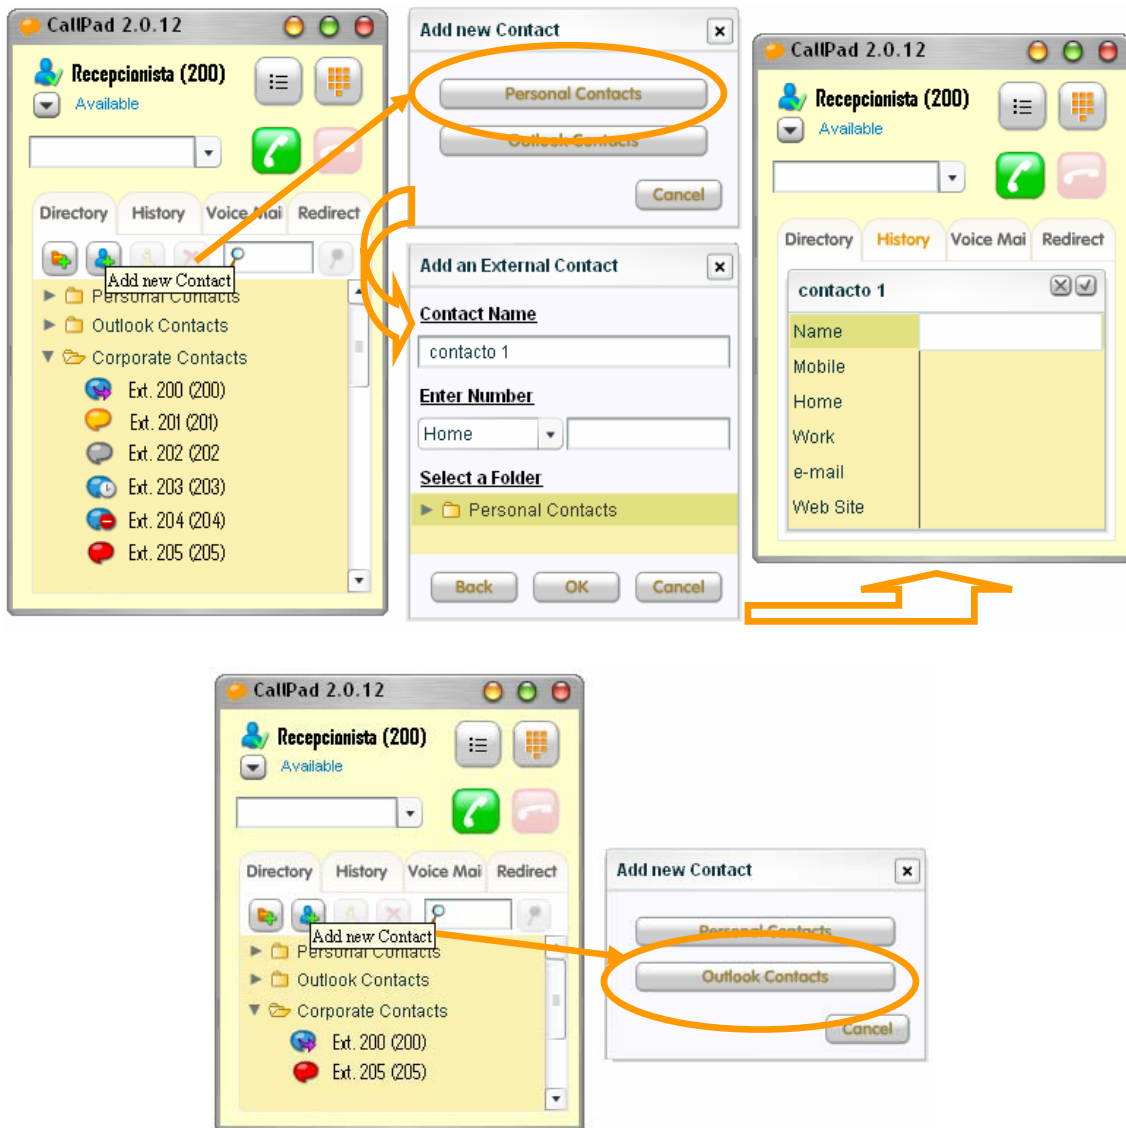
CallPad 2.0.12

Recepcionista (200)
Available

Directory History Voice Mai Redirect

Add new Contact
Personal Contacts
Outlook Contacts
Corporate Contacts
Ext. 200 (200)
Ext. 201 (201)
Ext. 202 (202
Ext. 203 (203)
Ext. 204 (204)
Ext. 205 (205)

Add new Contact
Personal Contacts
Outlook Contacts
Cancel

Add an External Contact
Contact Name
contacto 1
Enter Number
Home
Select a Folder
Personal Contacts
Back OK Cancel

CallPad 2.0.12

Recepcionista (200)
Available

Directory History Voice Mai Redirect

contacto 1
Name
Mobile
Home
Work
e-mail
Web Site

CallPad 2.0.12

Recepcionista (200)
Available

Directory History Voice Mai Redirect

Add new Contact
Personal Contacts
Outlook Contacts
Corporate Contacts
Ext. 200 (200)
Ext. 205 (205)

Add new Contact
Personal Contacts
Outlook Contacts
Cancel